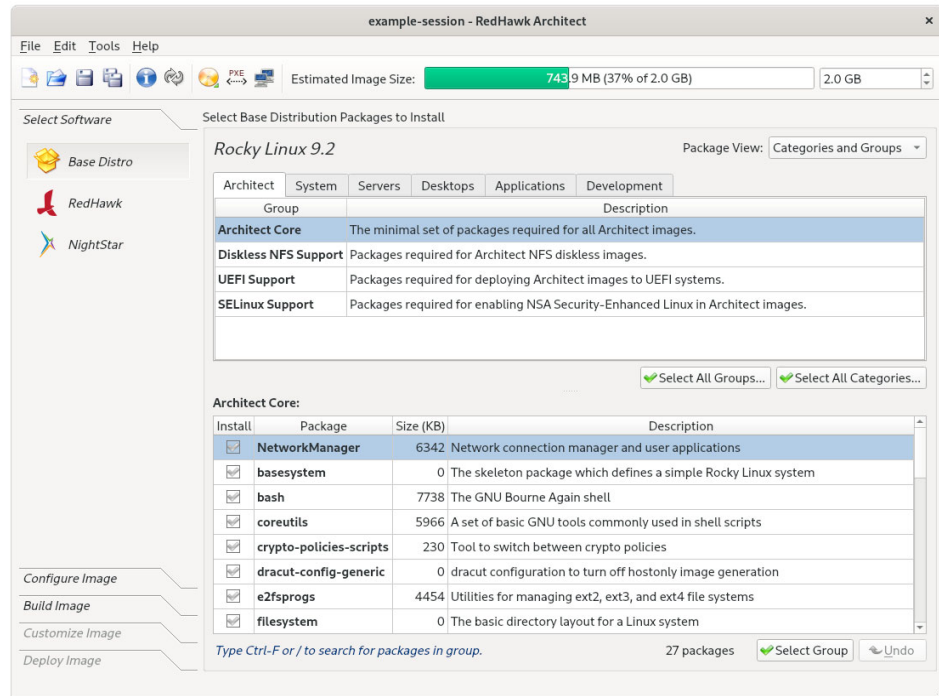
example-session - RedHawk Architect

File Edit Tools Help

PXE

Estimated Image Size: 743.9 MB (37% of 2.0 GB) 2.0 GB

Select Software

Base Distro

RedHawk

NightStar

Configure Image

Build Image

Customize Image

Deploy Image

Select Base Distribution Packages to Install

Rocky Linux 9.2

Package View: Categories and Groups

Architect | System | Servers | Desktops | Applications | Development

| Group | Description |
|---|---|
| Architect Core | The minimal set of packages required for all Architect images. |
| Diskless NFS Support | Packages required for Architect NFS diskless images. |
| UEFI Support | Packages required for deploying Architect images to UEFI systems. |
| SELinux Support | Packages required for enabling NSA Security-Enhanced Linux in Architect images. |

Select All Groups... Select All Categories...

Architect Core:

| Install | Package | Size (KB) | Description |
|---|---|---|---|
| ✓ | NetworkManager | 6342 | Network connection manager and user applications |
| ✓ | basesystem | 0 | The skeleton package which defines a simple Rocky Linux system |
| ✓ | bash | 7738 | The GNU Bourne Again shell |
| ✓ | coreutils | 5966 | A set of basic GNU tools commonly used in shell scripts |
| ✓ | crypto-policies-scripts | 230 | Tool to switch between crypto policies |
| ✓ | dracut-config-generic | 0 | dracut configuration to turn off hostonly image generation |
| ✓ | e2fsprogs | 4454 | Utilities for managing ext2, ext3, and ext4 file systems |
| ✓ | filesystem | 0 | The basic directory layout for a Linux system |

Type Ctrl-F or / to search for packages in group.

27 packages

Select Group

Undo